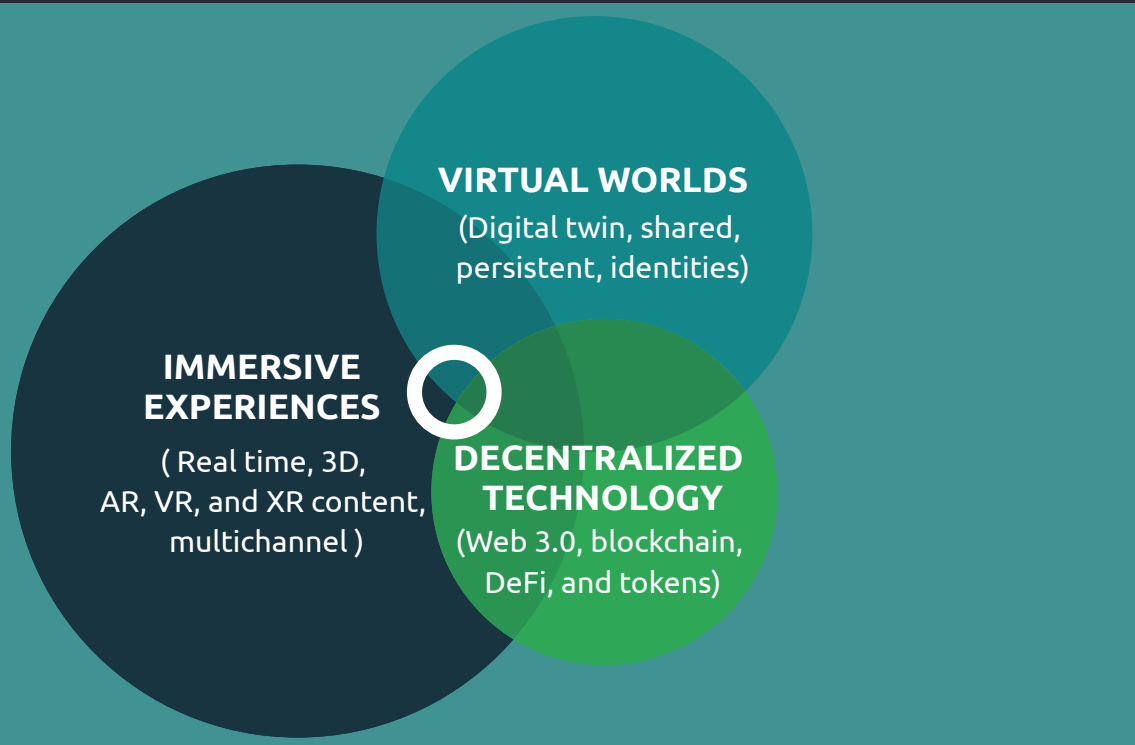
VIRTUAL WORLDS
(Digital twin, shared, persistent, identities)

IMMERSIVE EXPERIENCES
( Real time, 3D, AR, VR, and XR content, multichannel )

DECENTRALIZED TECHNOLOGY
(Web 3.0, blockchain, DeFi, and tokens)